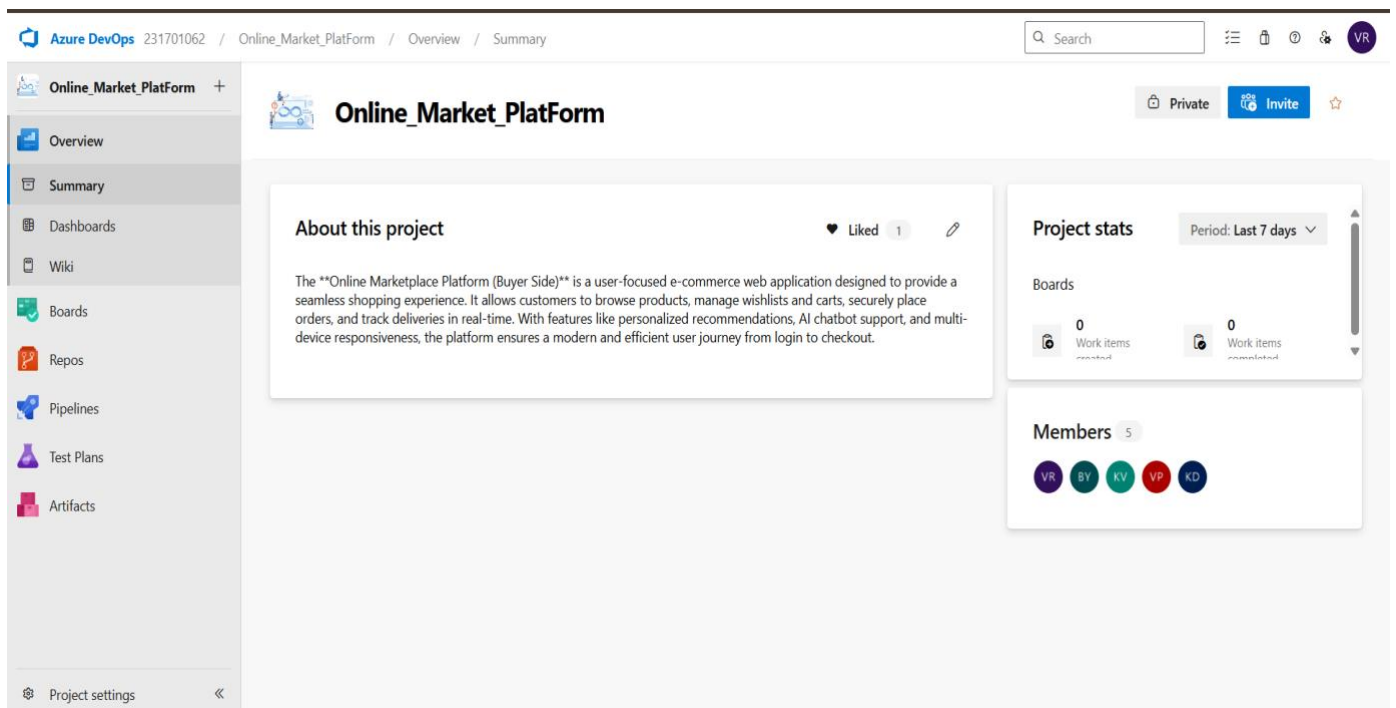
Azure DevOps 231701062 / Online_Market_PlatForm / Overview / Summary

Search

VR

Online_Market_PlatForm +

Overview

Summary

Dashboards

Wiki

Boards

Repos

Pipelines

Test Plans

Artifacts

Project settings «

Online_Market_PlatForm

Private

Invite

About this project

Liked 1

The **Online Marketplace Platform (Buyer Side)** is a user-focused e-commerce web application designed to provide a seamless shopping experience. It allows customers to browse products, manage wishlists and carts, securely place orders, and track deliveries in real-time. With features like personalized recommendations, AI chatbot support, and multi-device responsiveness, the platform ensures a modern and efficient user journey from login to checkout.

Project stats

Period: Last 7 days

Boards

0
Work items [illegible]

0
Work items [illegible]

Members 5

VR BY KV VP KD